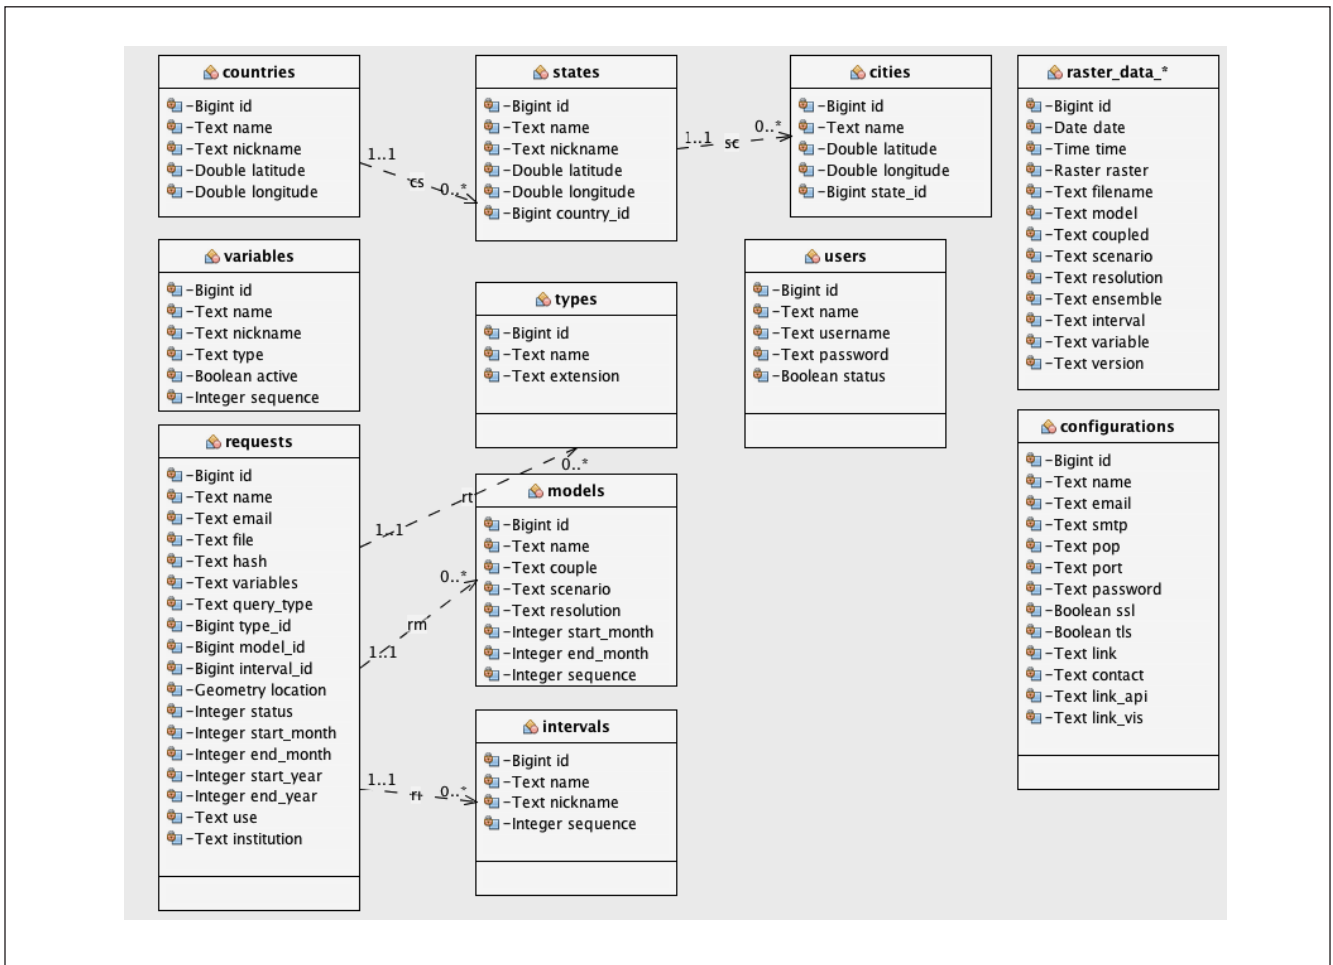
countries
-Bigint id
-Text name
-Text nickname
-Double latitude
-Double longitude

states
-Bigint id
-Text name
-Text nickname
-Double latitude
-Double longitude
-Bigint country_id

cities
-Bigint id
-Text name
-Double latitude
-Double longitude
-Bigint state_id

raster_data_*
-Bigint id
-Date date
-Time time
-Raster raster
-Text filename
-Text model
-Text coupled
-Text scenario
-Text resolution
-Text ensemble
-Text interval
-Text variable
-Text version

1..1 cs 0..*
1..1 sc 0..*

variables
-Bigint id
-Text name
-Text nickname
-Text type
-Boolean active
-Integer sequence

types
-Bigint id
-Text name
-Text extension

users
-Bigint id
-Text name
-Text username
-Text password
-Boolean status

requests
-Bigint id
-Text name
-Text email
-Text file
-Text hash
-Text variables
-Text query_type
-Bigint type_id
-Bigint model_id
-Bigint interval_id
-Geometry location
-Integer status
-Integer start_month
-Integer end_month
-Integer start_year
-Integer end_year
-Text use
-Text institution

1..1 rt 0..*
1..1 rm 0..*
1..1 ri 0..*

models
-Bigint id
-Text name
-Text couple
-Text scenario
-Text resolution
-Integer start_month
-Integer end_month
-Integer sequence

intervals
-Bigint id
-Text name
-Text nickname
-Integer sequence

configurations
-Bigint id
-Text name
-Text email
-Text smtp
-Text pop
-Text port
-Text password
-Boolean ssl
-Boolean tls
-Text link
-Text contact
-Text link_api
-Text link_vis